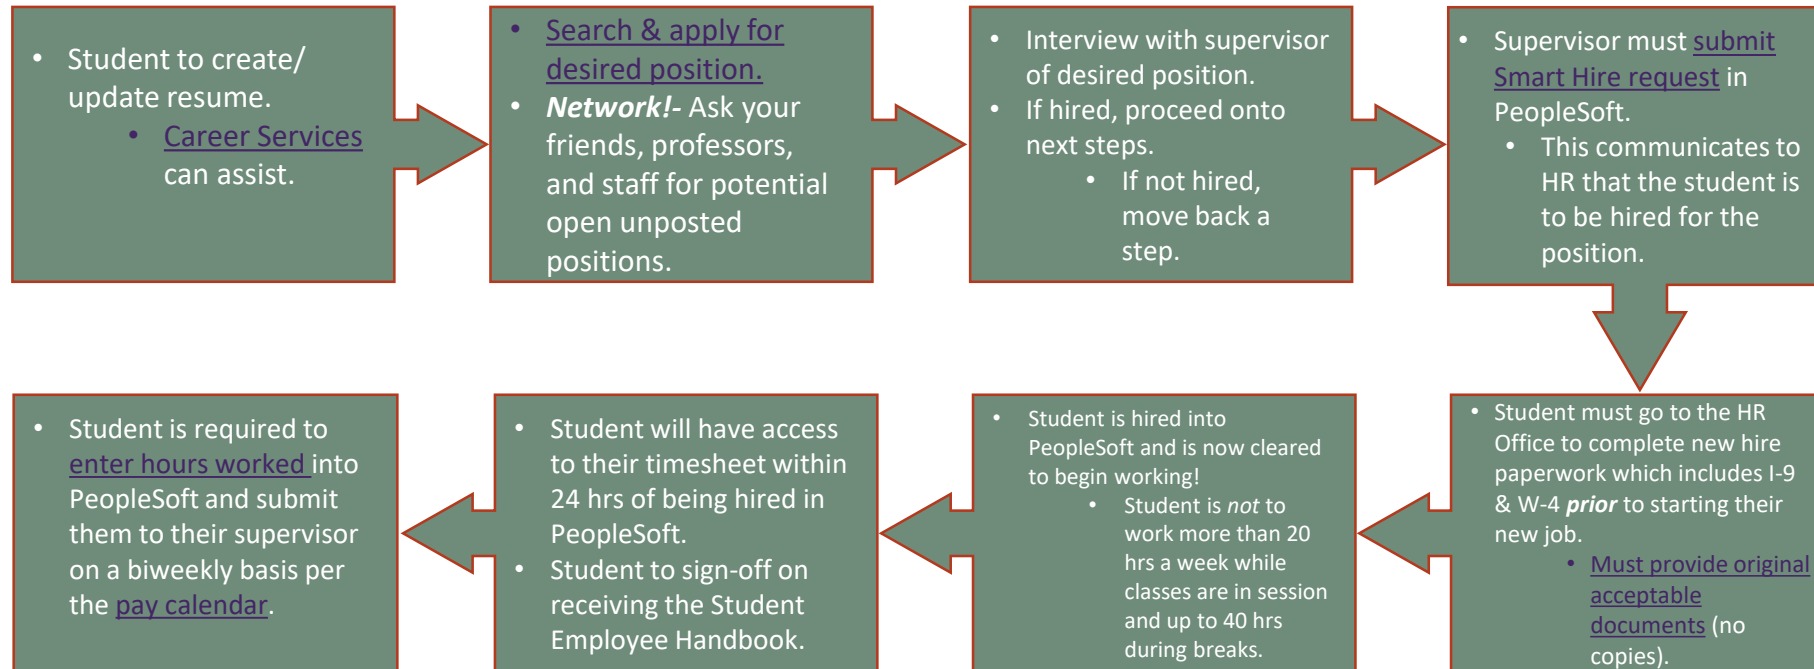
• Student to create/ update resume.
• Career Services can assist.

• Search & apply for desired position.
• ***Network!***- Ask your friends, professors, and staff for potential open unposted positions.

• Interview with supervisor of desired position.
• If hired, proceed onto next steps.
• If not hired, move back a step.

• Supervisor must submit Smart Hire request in PeopleSoft.
• This communicates to HR that the student is to be hired for the position.

• Student must go to the HR Office to complete new hire paperwork which includes I-9 & W-4 ***prior*** to starting their new job.
• Must provide original acceptable documents (no copies).

• Student is hired into PeopleSoft and is now cleared to begin working!
• Student is *not* to work more than 20 hrs a week while classes are in session and up to 40 hrs during breaks.

• Student will have access to their timesheet within 24 hrs of being hired in PeopleSoft.
• Student to sign-off on receiving the Student Employee Handbook.

• Student is required to enter hours worked into PeopleSoft and submit them to their supervisor on a biweekly basis per the pay calendar.